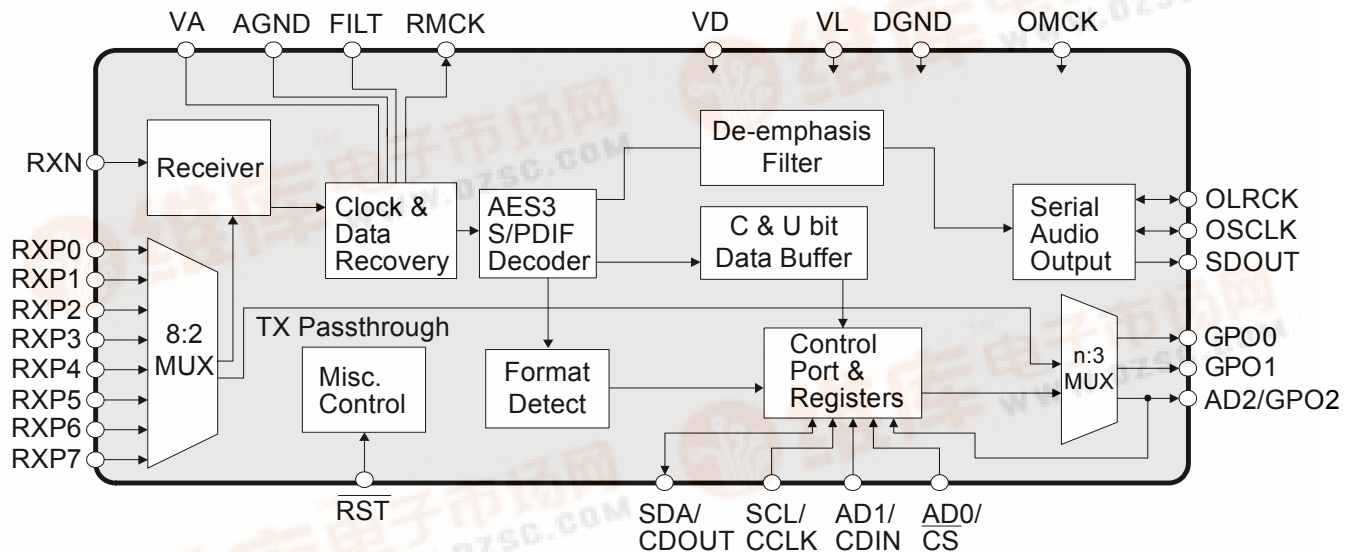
VA AGND FILT RMCK VD VL DGND OMCK

RXN

Receiver

Clock & Data Recovery

AES3 S/PDIF Decoder

De-emphasis Filter

C & U bit Data Buffer

Serial Audio Output

OLRCK
OSCLK
SDOUT

RXP0
RXP1
RXP2
RXP3
RXP4
RXP5
RXP6
RXP7

8:2 MUX

TX Passthrough

Misc. Control

Format Detect

Control Port & Registers

n:3 MUX

GPO0
GPO1
AD2/GPO2

$\overline{RST}$

SDA/ CDOUT

SCL/ CCLK

AD1/ CDIN

AD0/ $\overline{CS}$